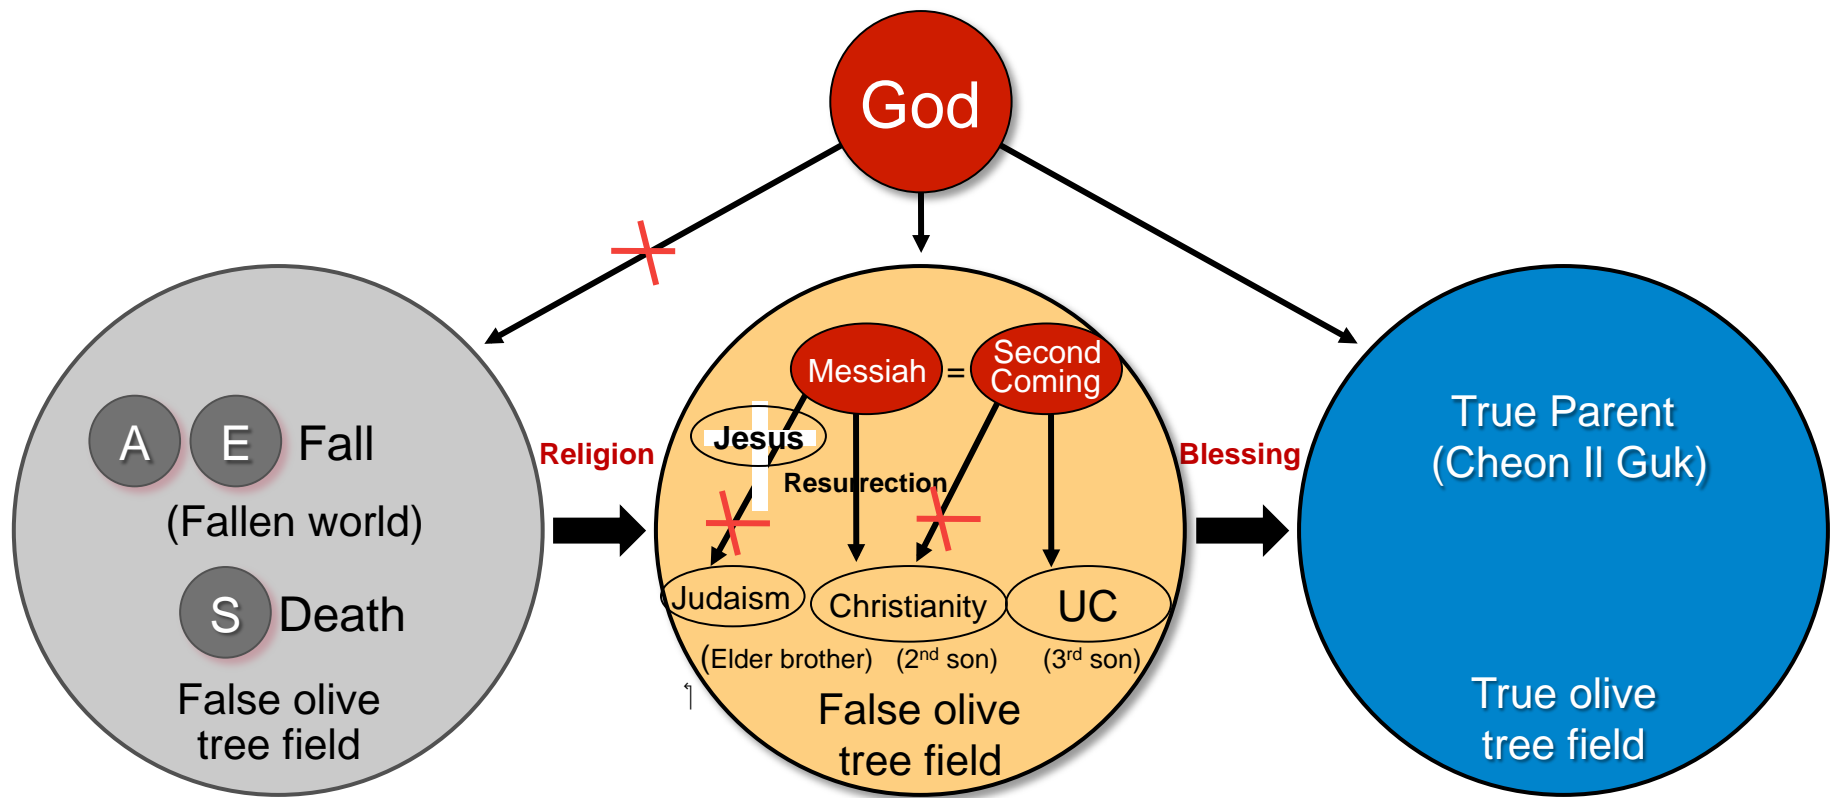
God

A E Fall
(Fallen world)
S Death
False olive tree field

Religion

Messiah = Second Coming
Jesus
Resurrection
Judaism
Christianity
UC
(Elder brother) ($2^{nd}$ son) ($3^{rd}$ son)
False olive tree field

Blessing

True Parent (Cheon Il Guk)
True olive tree field